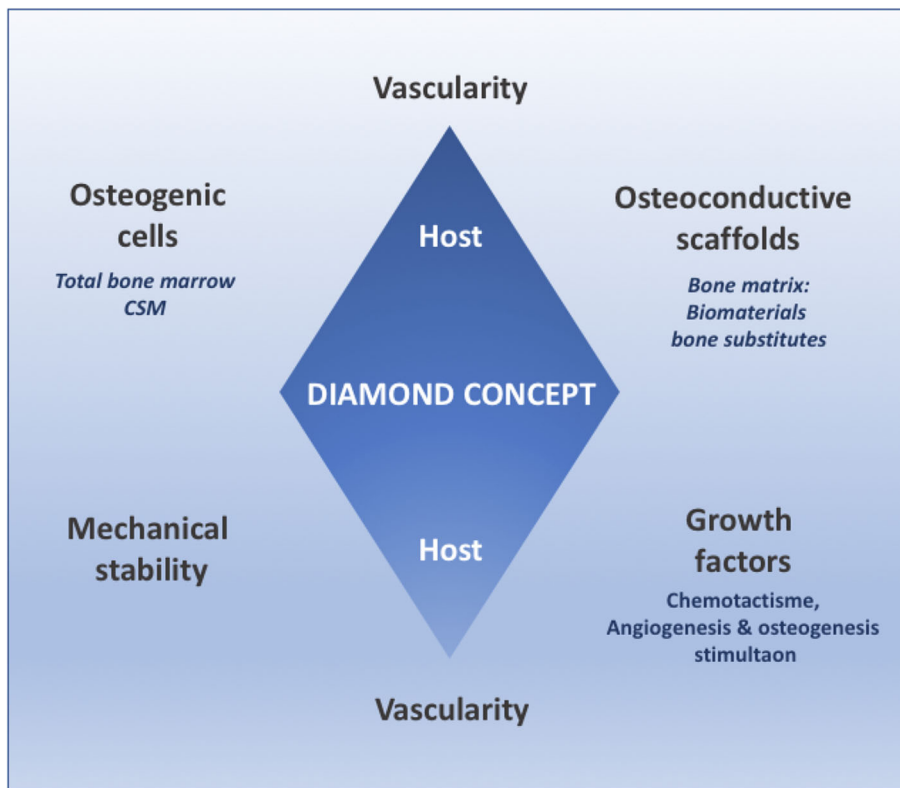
Vascularity

Osteogenic cells

Total bone marrow
CSM

Host

Osteoconductive scaffolds

Bone matrix:
Biomaterials
bone substitutes

DIAMOND CONCEPT

Mechanical stability

Host

Growth factors

Chemotactisme,
Angiogenesis & osteogenesis stimultaon

Vascularity